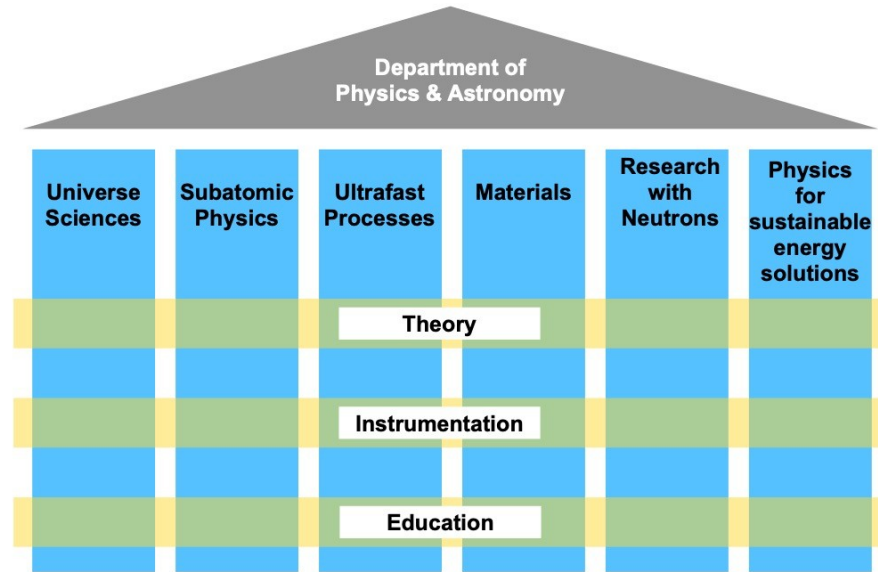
Department of Physics & Astronomy

Universe Sciences

Subatomic Physics

Ultrafast Processes

Materials

Research with Neutrons

Physics for sustainable energy solutions

Theory

Instrumentation

Education